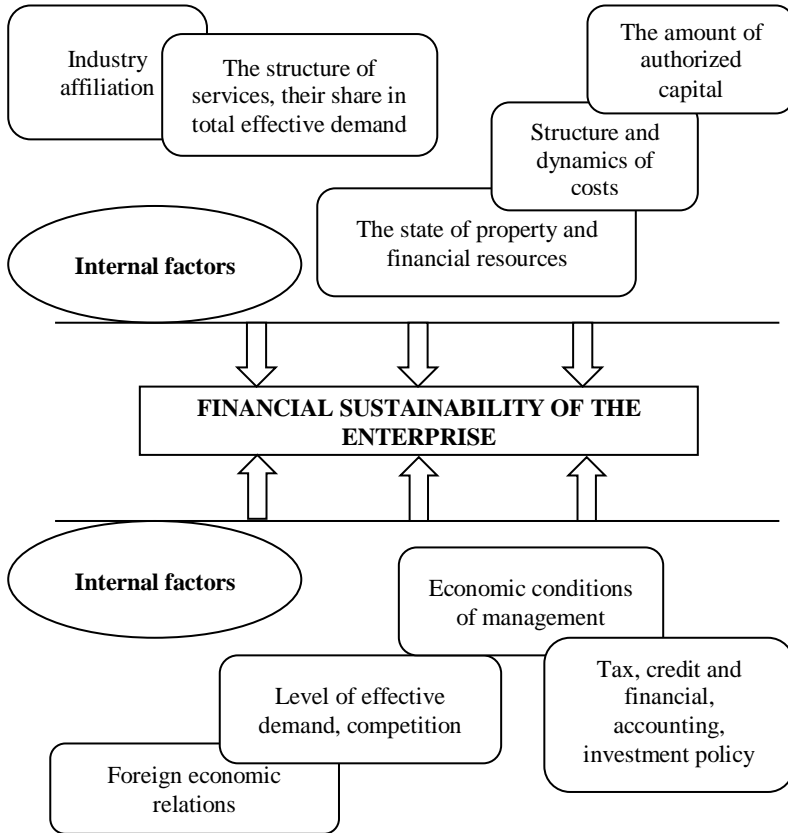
Industry affiliation

The structure of services, their share in total effective demand

The amount of authorized capital

Structure and dynamics of costs

The state of property and financial resources

**Internal factors**

**FINANCIAL SUSTAINABILITY OF THE ENTERPRISE**

**Internal factors**

Economic conditions of management

Tax, credit and financial, accounting, investment policy

Level of effective demand, competition

Foreign economic relations